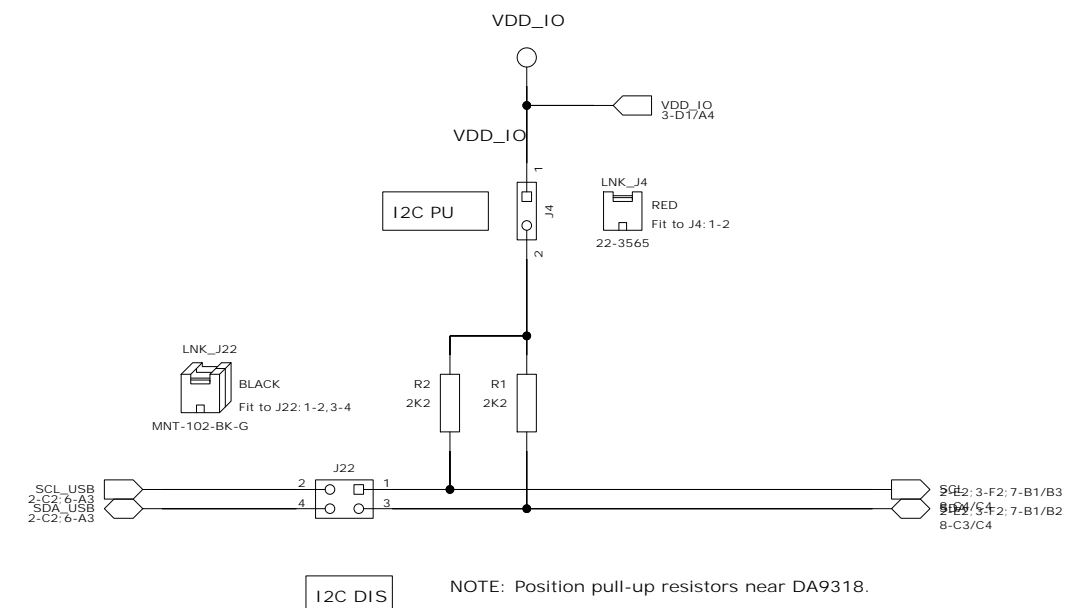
VDD_IO

VDD_IO
3-D1/A4

VDD_IO

1

I2C PU

J4

2

LNK_J4
RED
Fit to J4: 1-2
22-3565

LNK_J22
BLACK
Fit to J22: 1-2,3-4
MNT-102-BK-G

R2
2K2

R1
2K2

J22

SCL_USB
2-C2; 6-A3
SDA_USB
2-C2; 6-A3

2
4
1
3

SCL
2-E2; 3-F2; 7-B1/B3
8-C4/C4
SDA
2-E2; 3-F2; 7-B1/B2
8-C3/C4

I2C DIS

NOTE: Position pull-up resistors near DA9318.